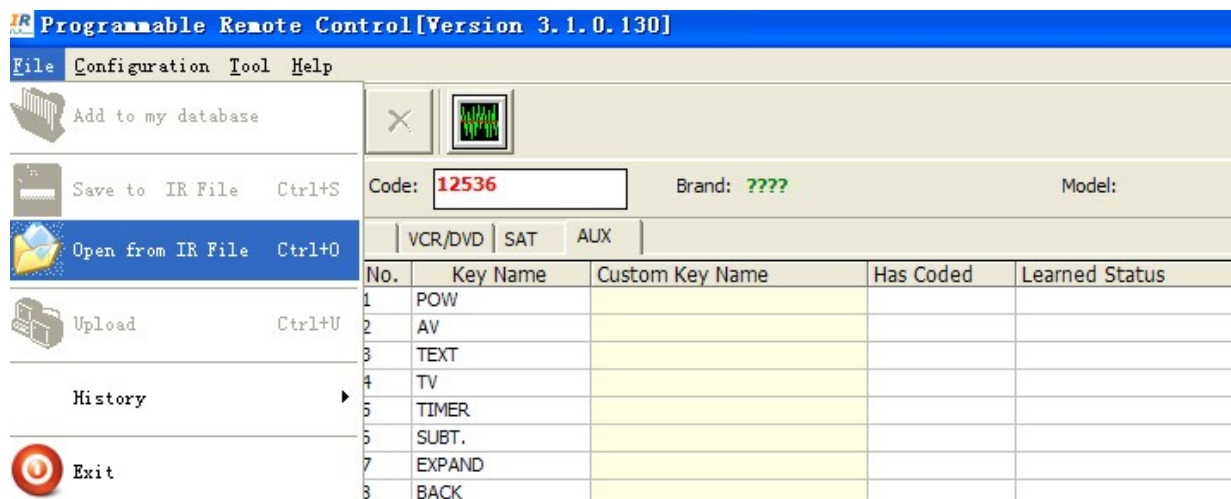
Programmable Remote Control[Version 3.1.0.130]

File Configuration Tool Help

Add to my database

Save to IR File Ctrl+S

Open from IR File Ctrl+O

Upload Ctrl+U

History

Exit

Code: 12536 Brand: ???? Model:

VCR/DVD SAT AUX

| No. | Key Name | Custom Key Name | Has Coded | Learned Status |
|---|---|---|---|---|
| 1 | POW | | | |
| 2 | AV | | | |
| 3 | TEXT | | | |
| 4 | TV | | | |
| 5 | TIMER | | | |
| 6 | SUBT. | | | |
| 7 | EXPAND | | | |
| 8 | BACK | | | |